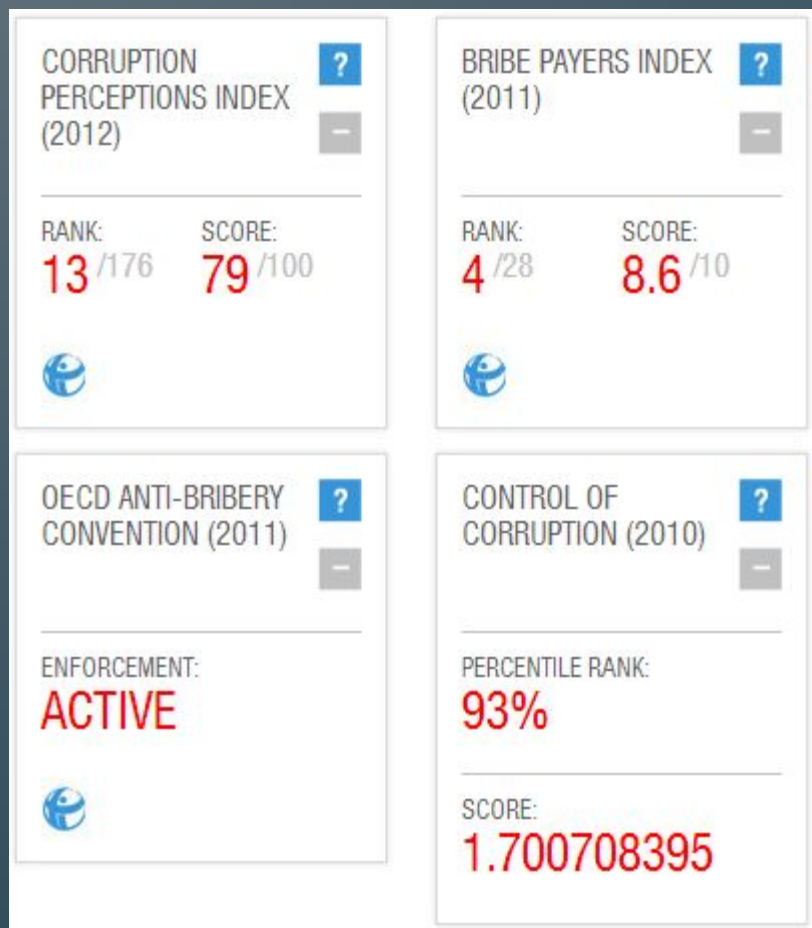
CORRUPTION PERCEPTIONS INDEX (2012)

?

−

RANK:
13 /176

SCORE:
79 /100

BRIBE PAYERS INDEX (2011)

?

−

RANK:
4 /28

SCORE:
8.6 /10

OECD ANTI-BRIBERY CONVENTION (2011)

?

−

ENFORCEMENT:
ACTIVE

CONTROL OF CORRUPTION (2010)

?

−

PERCENTILE RANK:
93%

SCORE:
1.700708395